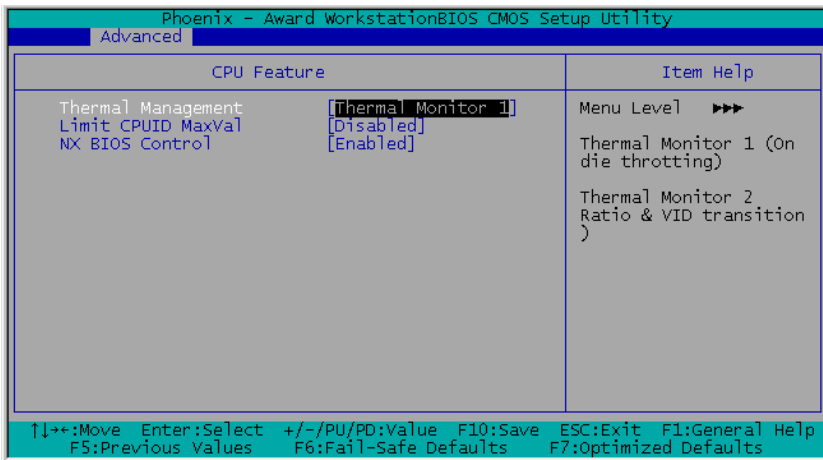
Phoenix - Award WorkstationBIOS CMOS Setup Utility
Advanced

CPU Feature

Item Help

Thermal Management [Thermal Monitor 1]
Limit CPUID MaxVal [Disabled]
NX BIOS Control [Enabled]

Menu Level ▶▶▶

Thermal Monitor 1 (On die throtting)

Thermal Monitor 2 Ratio & VID transition )

↑↓→←:Move Enter:Select +/-/PU/PD:Value F10:Save ESC:Exit F1:General Help
F5:Previous Values F6:Fail-Safe Defaults F7:Optimized Defaults